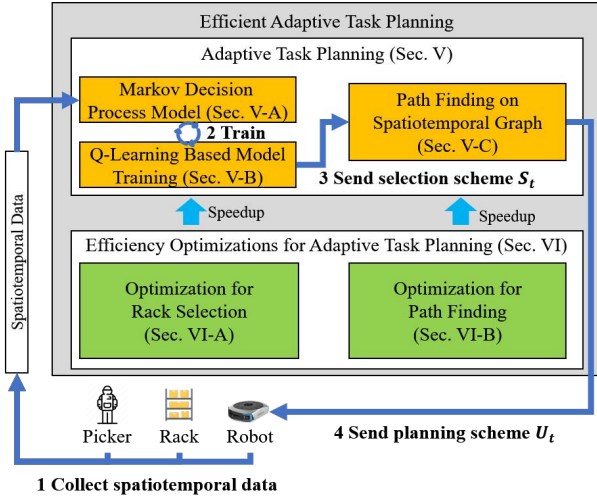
Efficient Adaptive Task Planning

Adaptive Task Planning (Sec. V)

Markov Decision Process Model (Sec. V-A)

2 Train

Q-Learning Based Model Training (Sec. V-B)

Path Finding on Spatiotemporal Graph (Sec. V-C)

3 Send selection scheme $S_t$

Speedup

Speedup

Efficiency Optimizations for Adaptive Task Planning (Sec. VI)

Optimization for Rack Selection (Sec. VI-A)

Optimization for Path Finding (Sec. VI-B)

Spatiotemporal Data

Picker

Rack

Robot

4 Send planning scheme $U_t$

1 Collect spatiotemporal data